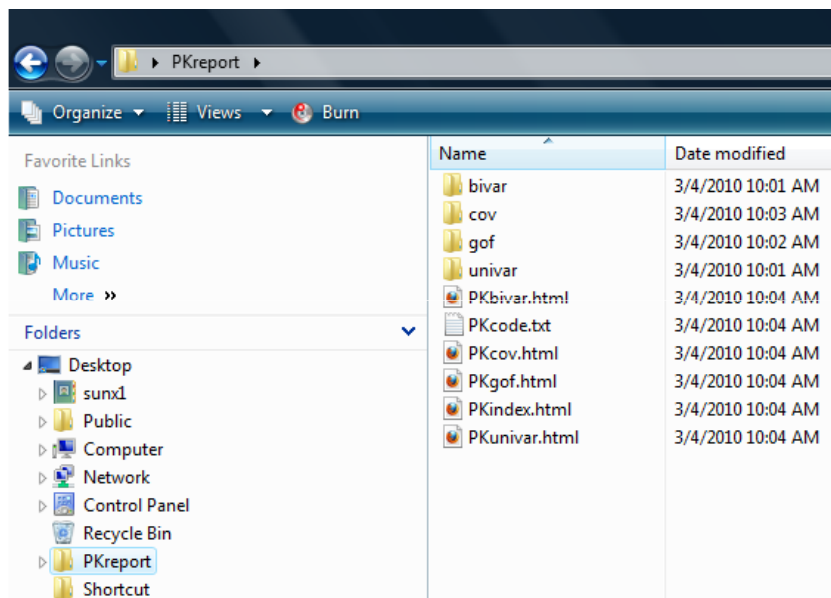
PKreport

Organize Views Burn

Favorite Links
Documents
Pictures
Music
More »

Folders
Desktop
sunx1
Public
Computer
Network
Control Panel
Recycle Bin
PKreport
Shortcut

| Name | Date modified |
|---|---|
| bivar | 3/4/2010 10:01 AM |
| cov | 3/4/2010 10:03 AM |
| gof | 3/4/2010 10:02 AM |
| univar | 3/4/2010 10:01 AM |
| PKbivar.html | 3/4/2010 10:04 AM |
| PKcode.txt | 3/4/2010 10:04 AM |
| PKcov.html | 3/4/2010 10:04 AM |
| PKgof.html | 3/4/2010 10:04 AM |
| PKindex.html | 3/4/2010 10:04 AM |
| PKunivar.html | 3/4/2010 10:04 AM |